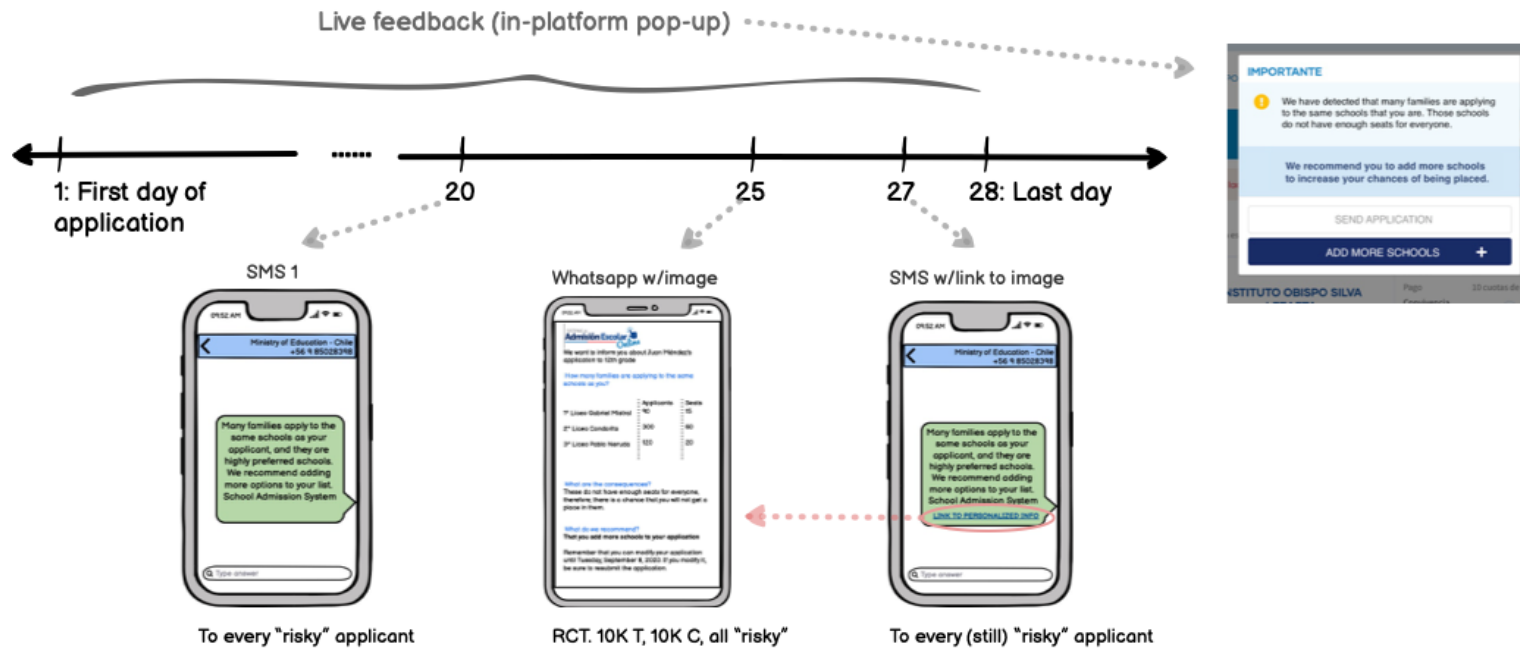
Live feedback (in-platform pop-up)

1: First day of application

20

25

27

28: Last day

IMPORTANTE

We have detected that many families are applying to the same schools that you are. Those schools do not have enough seats for everyone.

We recommend you to add more schools to increase your chances of being placed.

SEND APPLICATION

ADD MORE SCHOOLS +

INSTITUTO OBISPO SILVA

SMS 1

09:52 AM

Ministry of Education - Chile +56 9 85028398

Many families apply to the same schools as your applicant, and they are highly preferred schools. We recommend adding more options to your list. School Admission System

Type answer

To every "risky" applicant

Whatsapp w/image

Admisión Escolar

We want to inform you about Juan Méndez's application to 10th grade

How many families are applying to the same schools as you?

| | Applicants | Seats |
|---|---|---|
| 1° Liceo Gabriel Mistral | 40 | 15 |
| 2° Liceo Condorito | 300 | 60 |
| 3° Liceo Pablo Neruda | 120 | 20 |

What are the consequences?
These do not have enough seats for everyone, therefore, there is a chance that you will not get a place in them.

What do we recommend?
That you add more schools to your application

Remember that you can modify your application until Tuesday, September 8, 2020. If you modify it, be sure to resubmit the application.

RCT. 10K T, 10K C, all "risky"

SMS w/link to image

09:52 AM

Ministry of Education - Chile +56 9 85028398

Many families apply to the same schools as your applicant, and they are highly preferred schools. We recommend adding more options to your list. School Admission System

LINK TO PERSONALIZED INFO

Type answer

To every (still) "risky" applicant